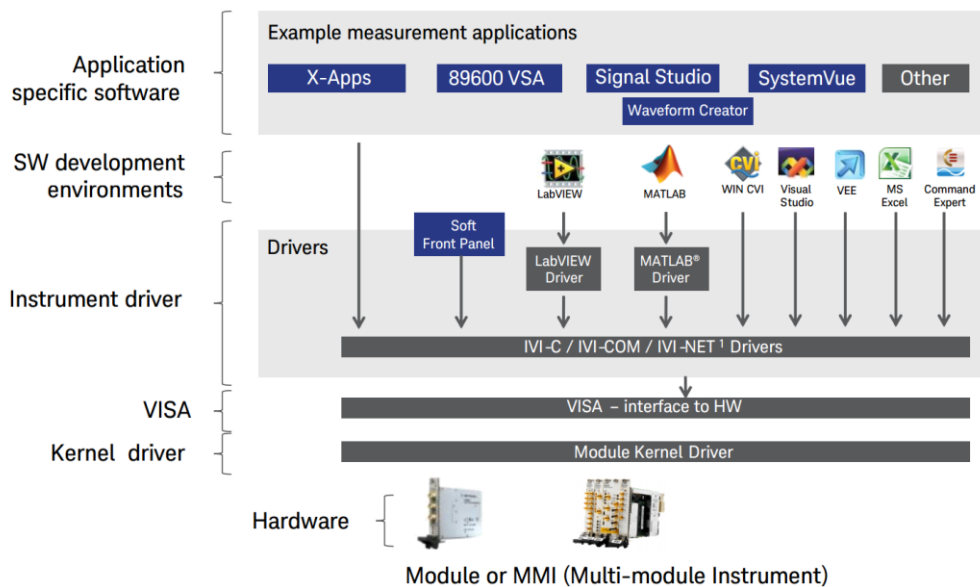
Application specific software

Example measurement applications

X-Apps

89600 VSA

Signal Studio

SystemVue

Other

Waveform Creator

SW development environments

LabVIEW

MATLAB

WIN CVI

Visual Studio

VEE

MS Excel

Command Expert

Instrument driver

Drivers

Soft Front Panel

LabVIEW Driver

MATLAB® Driver

IVI-C / IVI-COM / IVI-NET $^1$ Drivers

VISA

VISA – interface to HW

Kernel driver

Module Kernel Driver

Hardware

Module or MMI (Multi-module Instrument)